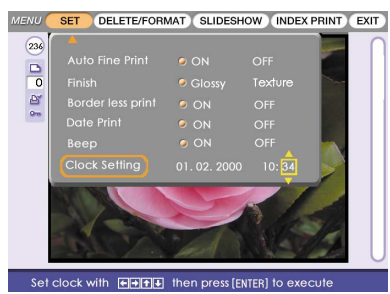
MENU SET DELETE/FORMAT SLIDESHOW INDEX PRINT EXIT

236

0

Auto Fine Print ON OFF
Finish Glossy Texture
Border less print ON OFF
Date Print ON OFF
Beep ON OFF
Clock Setting 01. 02. 2000 10: 34

Set clock with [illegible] then press [ENTER] to execute